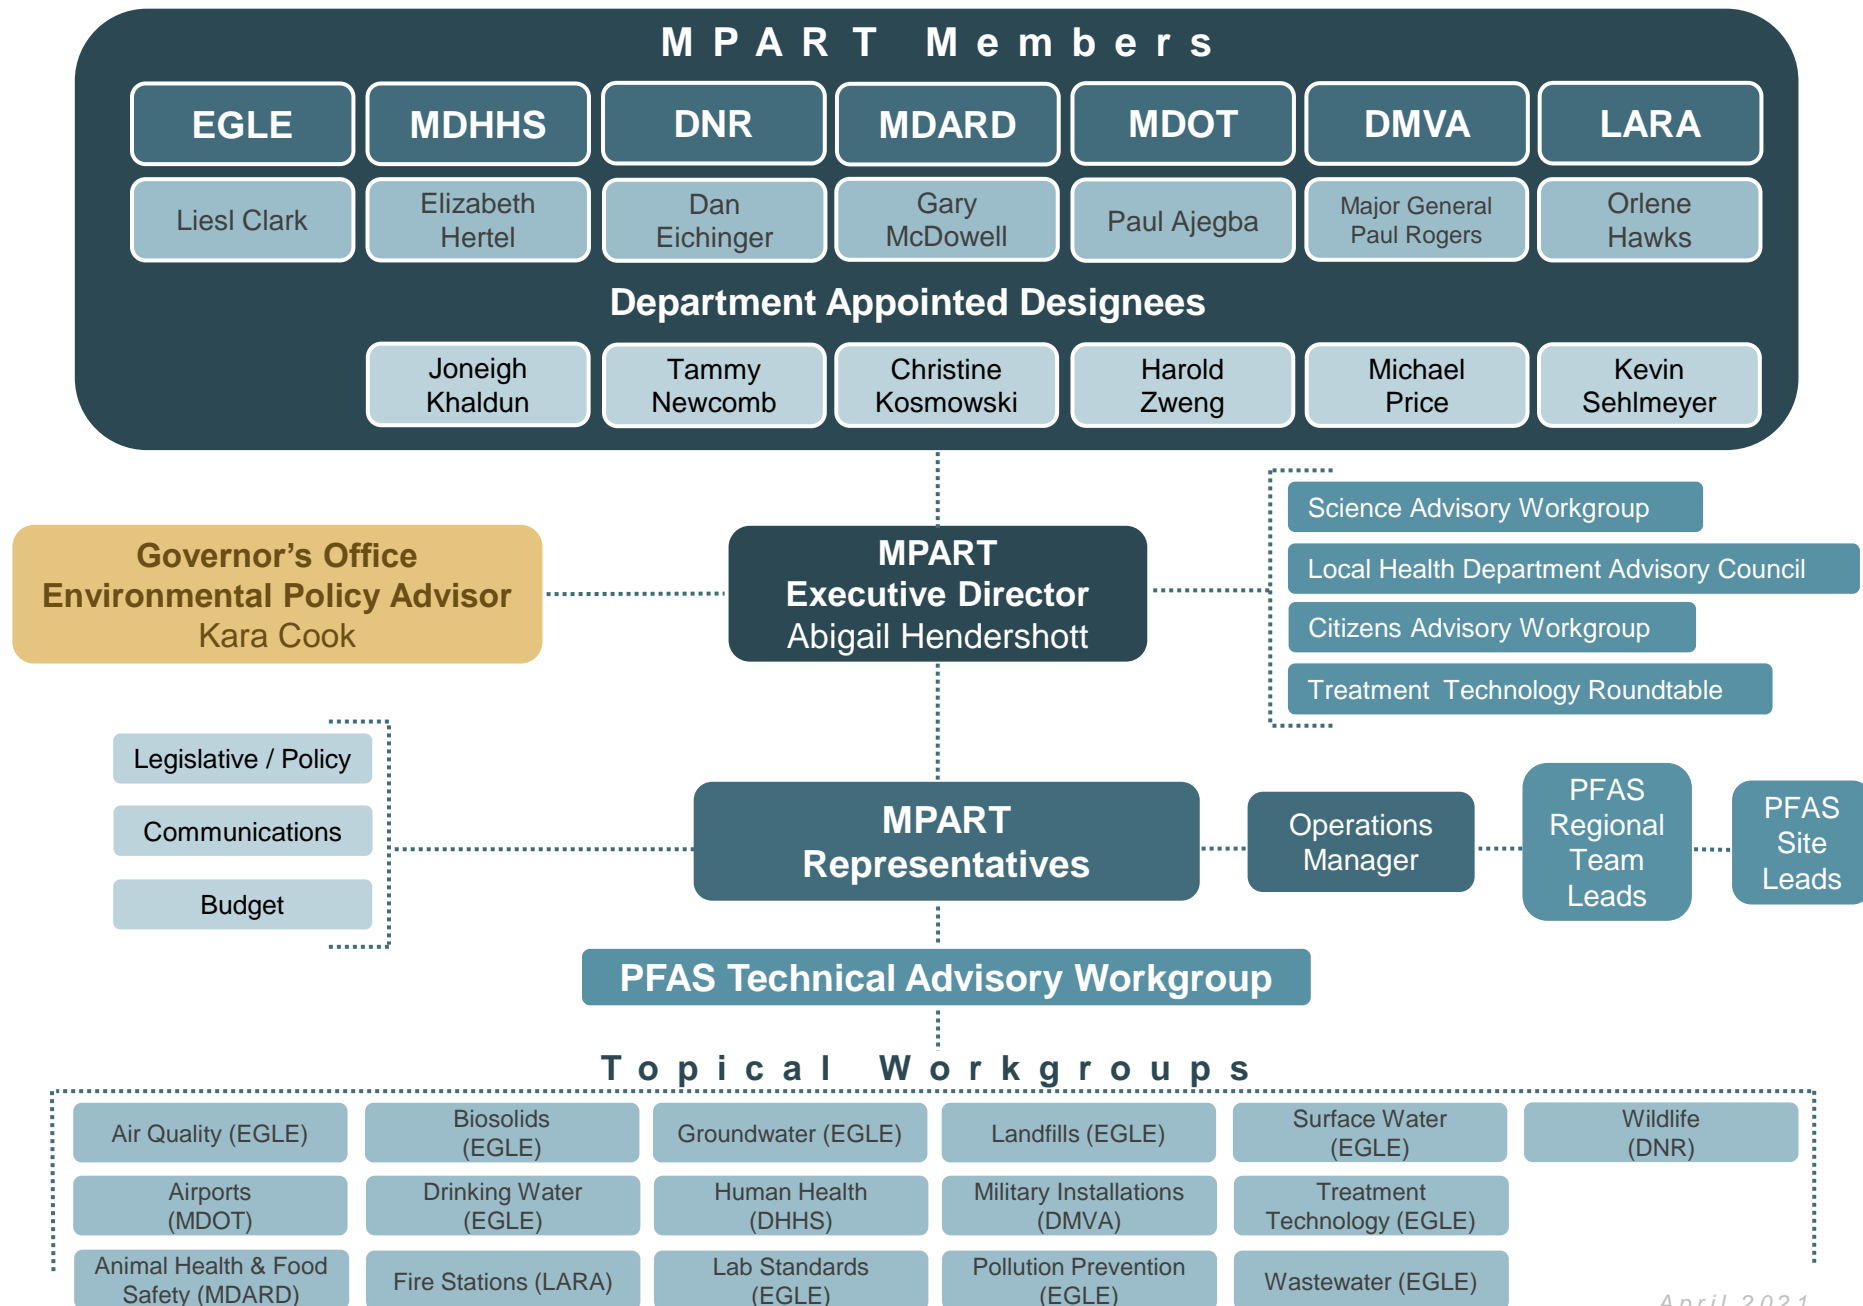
MPART Members

| EGLE | MDHHS | DNR | MDARD | MDOT | DMVA | LARA |
|---|---|---|---|---|---|---|
| Liesl Clark | Elizabeth Hertel | Dan Eichinger | Gary McDowell | Paul Ajegba | Major General Paul Rogers | Orlene Hawks |

Department Appointed Designees

Joneigh Khaldun | Tammy Newcomb | Christine Kosmowski | Harold Zweng | Michael Price | Kevin Sehlmeyer

Governor's Office
Environmental Policy Advisor
Kara Cook

MPART
Executive Director
Abigail Hendershott

Science Advisory Workgroup
Local Health Department Advisory Council
Citizens Advisory Workgroup
Treatment Technology Roundtable

Legislative / Policy
Communications
Budget

MPART
Representatives

Operations Manager

PFAS Regional Team Leads

PFAS Site Leads

PFAS Technical Advisory Workgroup

Topical Workgroups

| Air Quality (EGLE) | Biosolids (EGLE) | Groundwater (EGLE) | Landfills (EGLE) | Surface Water (EGLE) | Wildlife (DNR) |
|---|---|---|---|---|---|
| Airports (MDOT) | Drinking Water (EGLE) | Human Health (DHHS) | Military Installations (DMVA) | Treatment Technology (EGLE) | |
| Animal Health & Food Safety (MDARD) | Fire Stations (LARA) | Lab Standards (EGLE) | Pollution Prevention (EGLE) | Wastewater (EGLE) | |

April 2021